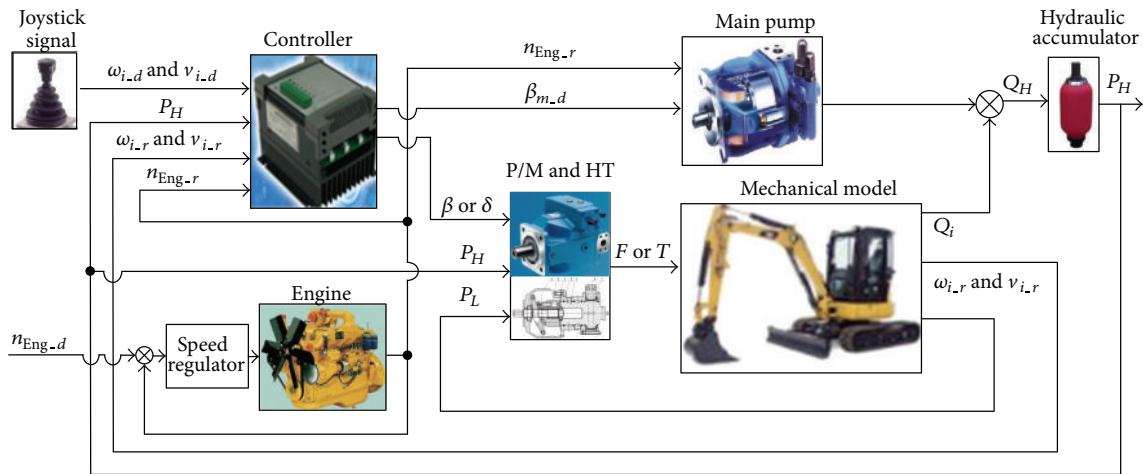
Joystick signal

Controller

Main pump

Hydraulic accumulator

$\omega_{i\_d}$ and $v_{i\_d}$

$P_H$

$\omega_{i\_r}$ and $v_{i\_r}$

$n_{\mathrm{Eng}\_r}$

$n_{\mathrm{Eng}\_r}$

$\beta_{m\_d}$

$Q_H$

$P_H$

P/M and HT

Mechanical model

$\beta$ or $\delta$

$Q_i$

$P_H$

$F$ or $T$

$P_L$

$\omega_{i\_r}$ and $v_{i\_r}$

Engine

$n_{\mathrm{Eng}\_d}$

Speed regulator